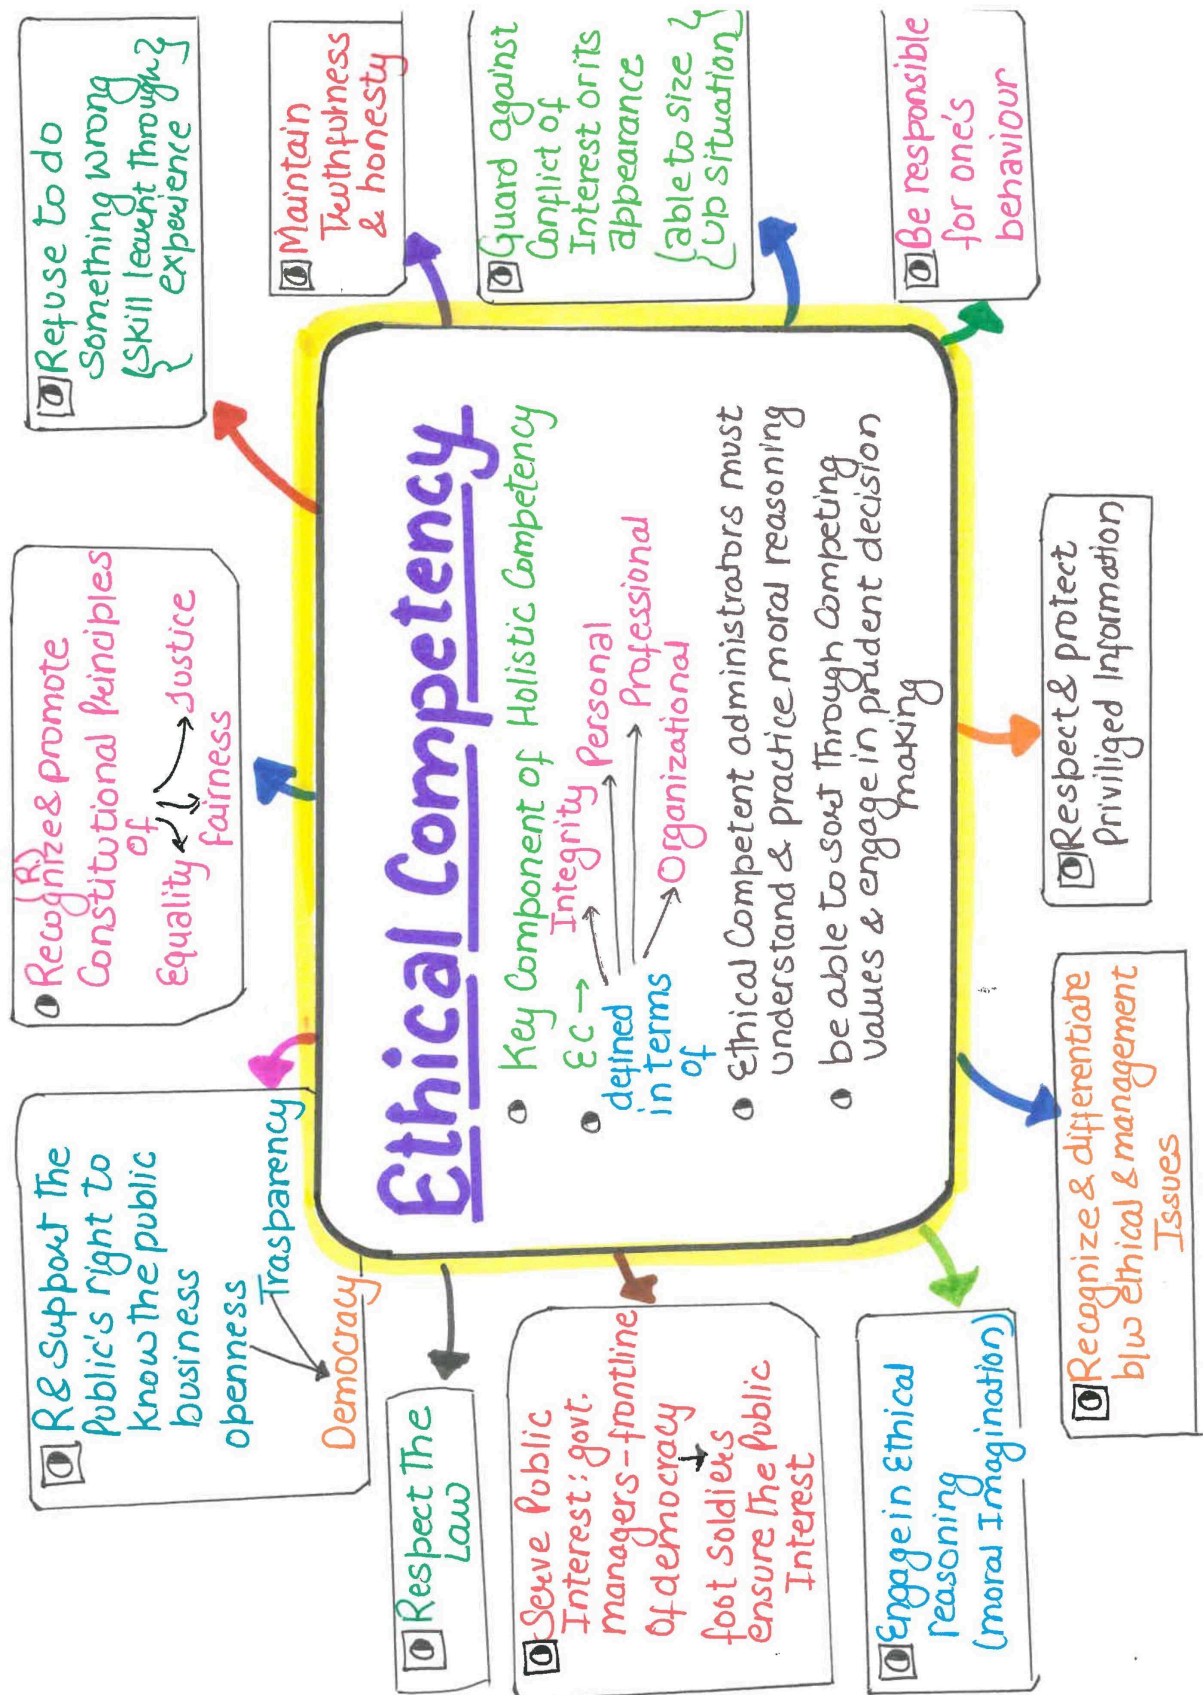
Ethical Competency

• Key Component of Holistic Competency

• EC → defined in terms of Integrity → Personal → Professional → Organizational

• Ethical Competent administrators must understand & practice moral reasoning

• be able to sort through Competing values & engage in prudent decision making

Refuse to do Something wrong {Skill learnt through experience}

Maintain Truthfulness & honesty

Guard against Conflict of Interest or its appearance {able to size up situation}

Be responsible for one's behaviour

Respect & protect Priviliged Information

Recognize & differentiate b/w Ethical & management Issues

Engage in Ethical reasoning (moral Imagination)

Serve Public Interest; govt. managers-frontline of democracy → foot Soldiers ensure the Public Interest

Respect The Law

R & Support the Public's right to know the public business
openness → Democracy
Trasparency → Democracy

(R) Recognize & promote Constitutional Principles of Equality → Justice fairness